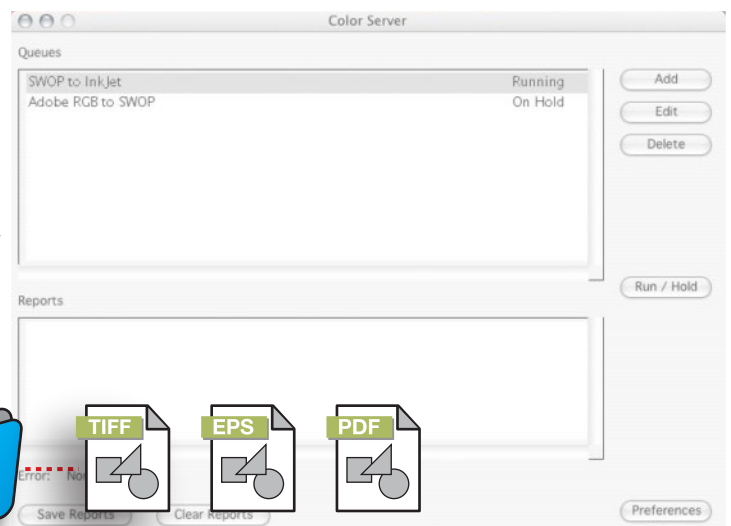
Color Server

Queues

| SWOP to InkJet | Running |
|---|---|
| Adobe RGB to SWOP | On Hold |

Add

Edit

Delete

Run / Hold

Reports

TIFF

EPS

PDF

Error: No

Save Reports

Clear Reports

Preferences